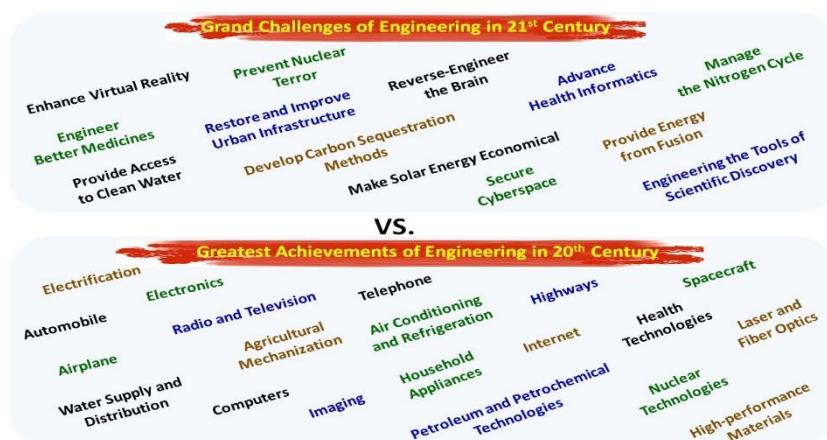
Grand Challenges of Engineering in 21$^{st}$ Century

Enhance Virtual Reality

Prevent Nuclear Terror

Reverse-Engineer the Brain

Advance Health Informatics

Manage the Nitrogen Cycle

Engineer Better Medicines

Restore and Improve Urban Infrastructure

Develop Carbon Sequestration Methods

Provide Energy from Fusion

Provide Access to Clean Water

Make Solar Energy Economical

Secure Cyberspace

Engineering the Tools of Scientific Discovery

VS.

Greatest Achievements of Engineering in 20$^{th}$ Century

Electrification

Electronics

Radio and Television

Telephone

Highways

Spacecraft

Automobile

Air Conditioning and Refrigeration

Health Technologies

Laser and Fiber Optics

Airplane

Agricultural Mechanization

Internet

Household Appliances

Water Supply and Distribution

Computers

Imaging

Petroleum and Petrochemical Technologies

Nuclear Technologies

High-performance Materials